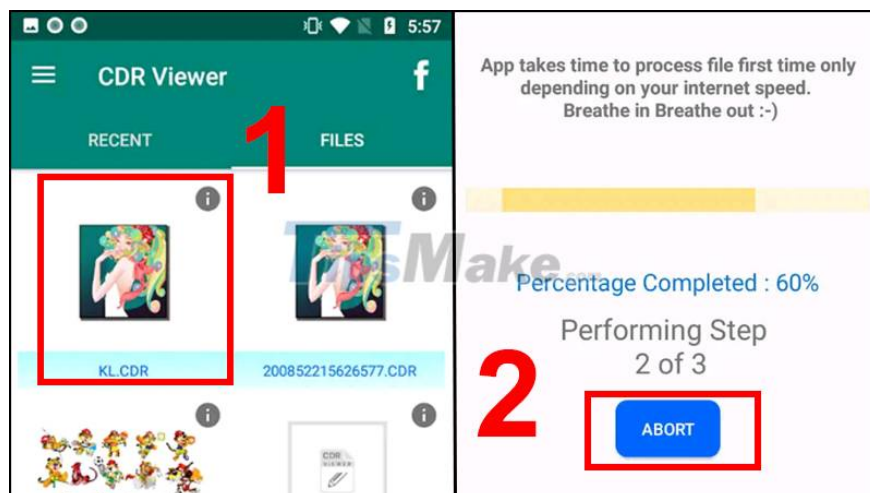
5:57

CDR Viewer

RECENT

1

FILES

KL.CDR

200852215626577.CDR

TipsMake.com

CDR VIEWER

App takes time to process file first time only depending on your internet speed. Breathe in Breathe out :-)

Percentage Completed : 60%

Performing Step 2 of 3

2

ABORT